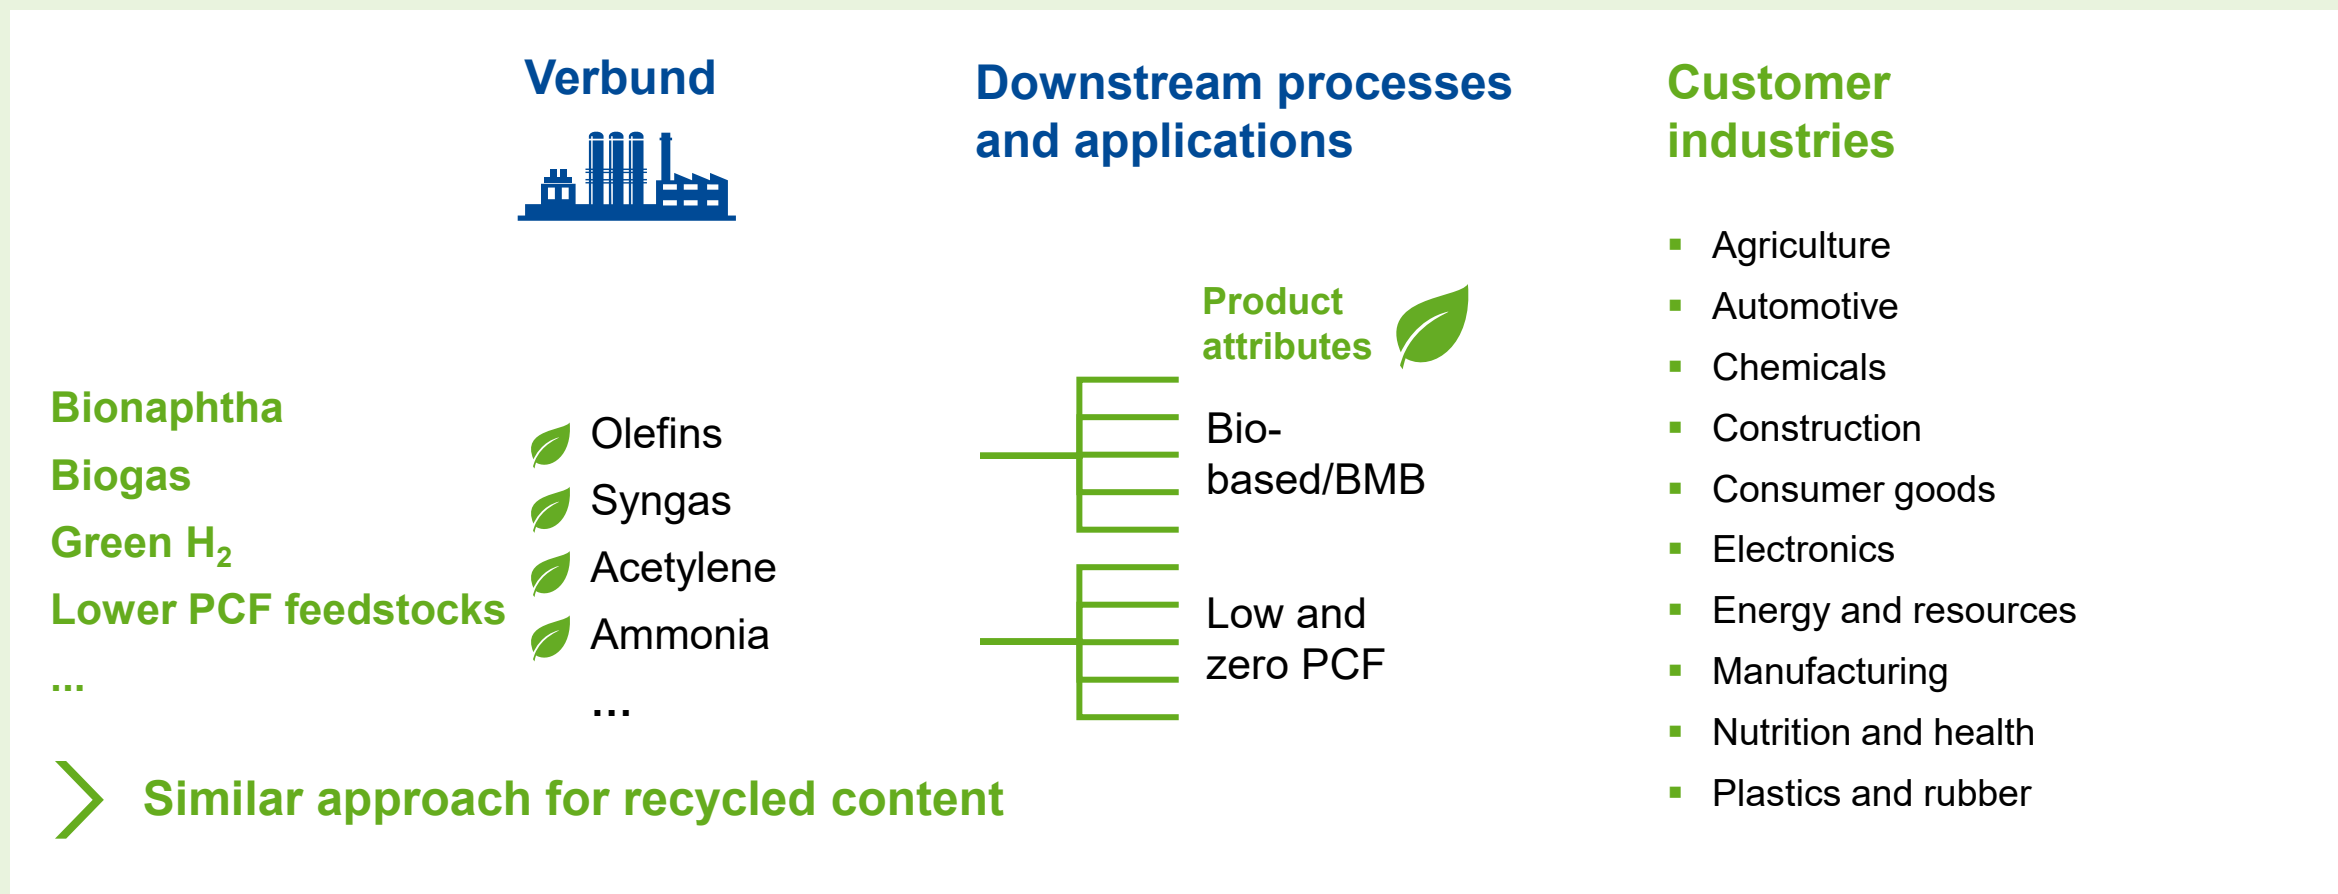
Verbund

Downstream processes and applications

Customer industries

Bionaphtha
Biogas
Green $H_2$
Lower PCF feedstocks
...

Olefins
Syngas
Acetylene
Ammonia
...

Product attributes

Bio-based/BMB

Low and zero PCF

- Agriculture
- Automotive
- Chemicals
- Construction
- Consumer goods
- Electronics
- Energy and resources
- Manufacturing
- Nutrition and health
- Plastics and rubber

Similar approach for recycled content